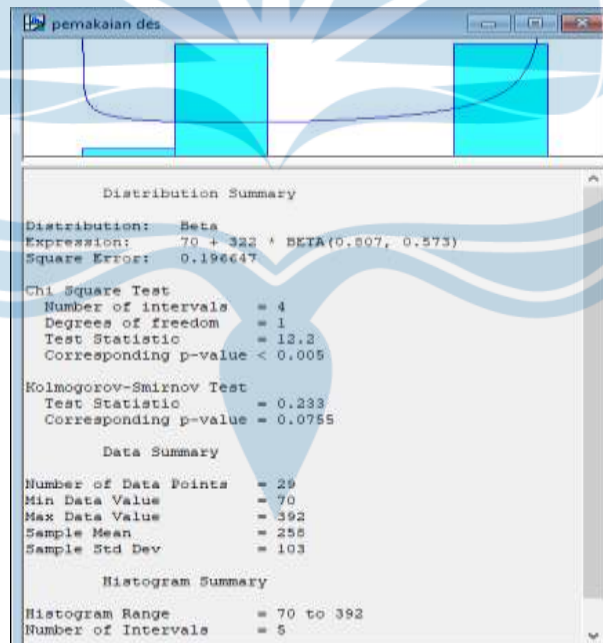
pemakaian des

Distribution Summary

Distribution: Beta
Expression: 70 + 322 * BETA(0.807, 0.573)
Square Error: 0.196647

Chi Square Test
Number of intervals = 4
Degrees of freedom = 1
Test Statistic = 12.2
Corresponding p-value < 0.005

Kolmogorov-Smirnov Test
Test Statistic = 0.233
Corresponding p-value = 0.0755

Data Summary

Number of Data Points = 29
Min Data Value = 70
Max Data Value = 392
Sample Mean = 258
Sample Std Dev = 103

Histogram Summary

Histogram Range = 70 to 392
Number of Intervals = 5